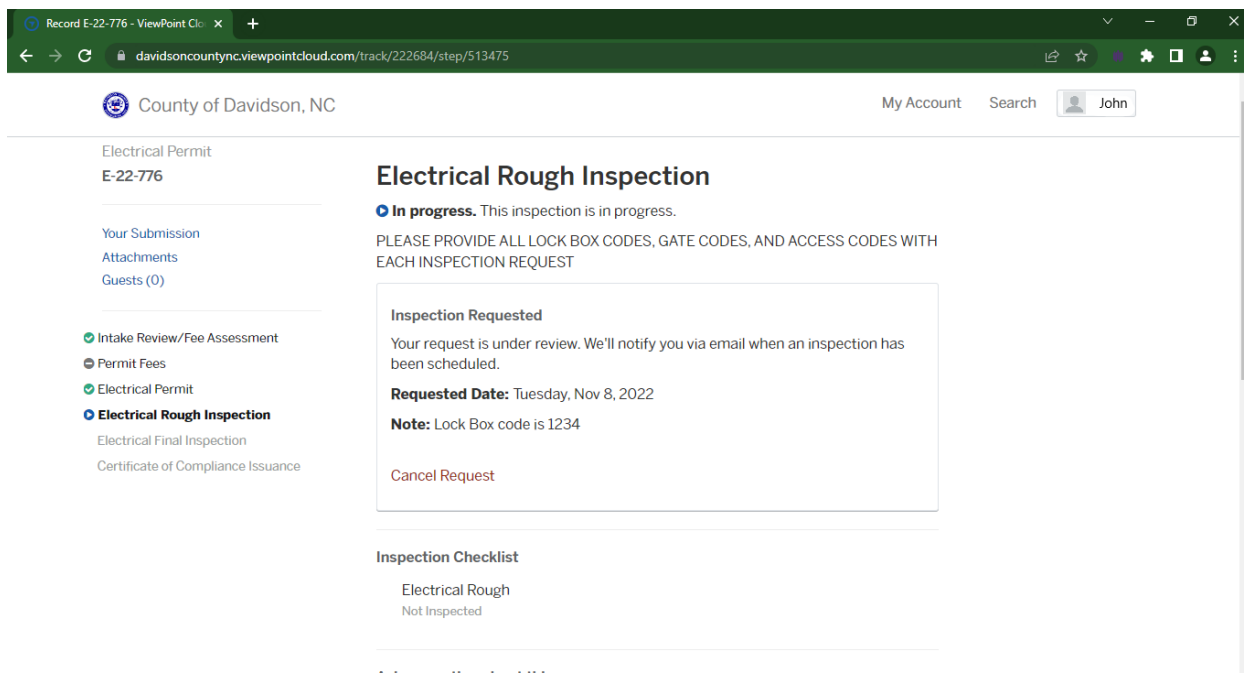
Record E-22-776 - ViewPoint Clo ×
+

davidsoncountync.viewpointcloud.com/track/222684/step/513475

County of Davidson, NC
My Account
Search
John

Electrical Permit
E-22-776

Your Submission
Attachments
Guests (0)

Intake Review/Fee Assessment
Permit Fees
Electrical Permit
Electrical Rough Inspection
Electrical Final Inspection
Certificate of Compliance Issuance

Electrical Rough Inspection

**In progress.** This inspection is in progress.

PLEASE PROVIDE ALL LOCK BOX CODES, GATE CODES, AND ACCESS CODES WITH EACH INSPECTION REQUEST

Inspection Requested

Your request is under review. We'll notify you via email when an inspection has been scheduled.

**Requested Date:** Tuesday, Nov 8, 2022

**Note:** Lock Box code is 1234

Cancel Request

Inspection Checklist

Electrical Rough
Not Inspected

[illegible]